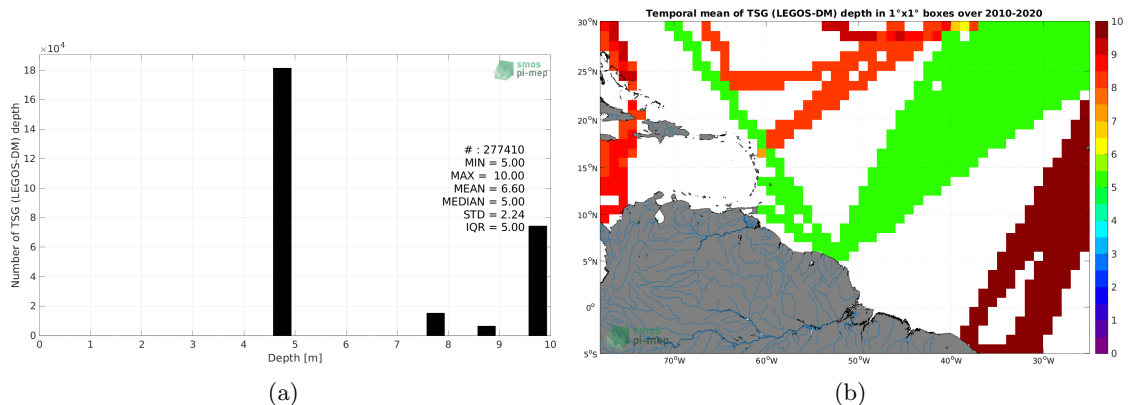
$\times10^4$

18

16

14

12

10

8

6

4

2

0

Number of TSG (LEGOS-DM) depth

smos
pi-mep

# : 277410
MIN = 5.00
MAX = 10.00
MEAN = 6.60
MEDIAN = 5.00
STD = 2.24
IQR = 5.00

0 1 2 3 4 5 6 7 8 9 10

Depth [m]

(a)

Temporal mean of TSG (LEGOS-DM) depth in 1°x1° boxes over 2010-2020

30°N

25°N

20°N

15°N

10°N

5°N

0°

5°S

70°W 60°W 50°W 40°W 30°W

smos
pi-mep

10
9
8
7
6
5
4
3
2
1
0

(b)